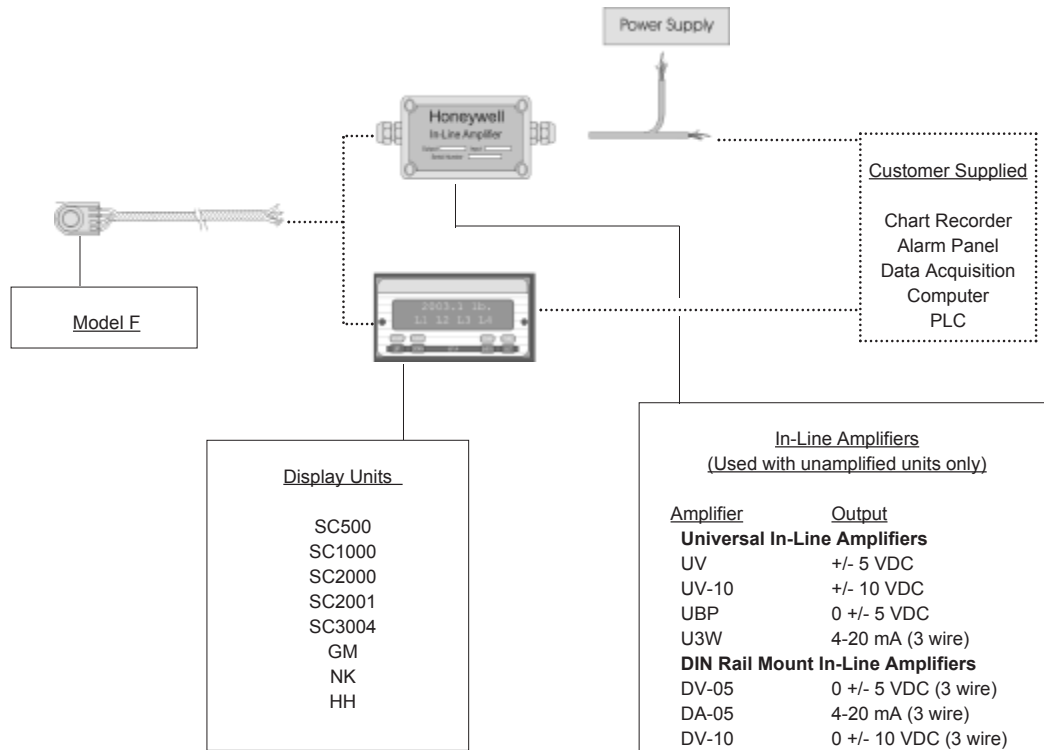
Power Supply

Honeywell
In-Line Amplifier
Output
Input
Serial Number

Customer Supplied

Chart Recorder
Alarm Panel
Data Acquisition
Computer
PLC

Model F

2003.1 lb.
L1 L2 L3 L4

Display Units

SC500
SC1000
SC2000
SC2001
SC3004
GM
NK
HH

In-Line Amplifiers
(Used with unamplified units only)

| Amplifier | Output |
|---|---|
| **Universal In-Line Amplifiers** | |
| UV | +/- 5 VDC |
| UV-10 | +/- 10 VDC |
| UBP | 0 +/- 5 VDC |
| U3W | 4-20 mA (3 wire) |
| **DIN Rail Mount In-Line Amplifiers** | |
| DV-05 | 0 +/- 5 VDC (3 wire) |
| DA-05 | 4-20 mA (3 wire) |
| DV-10 | 0 +/- 10 VDC (3 wire) |